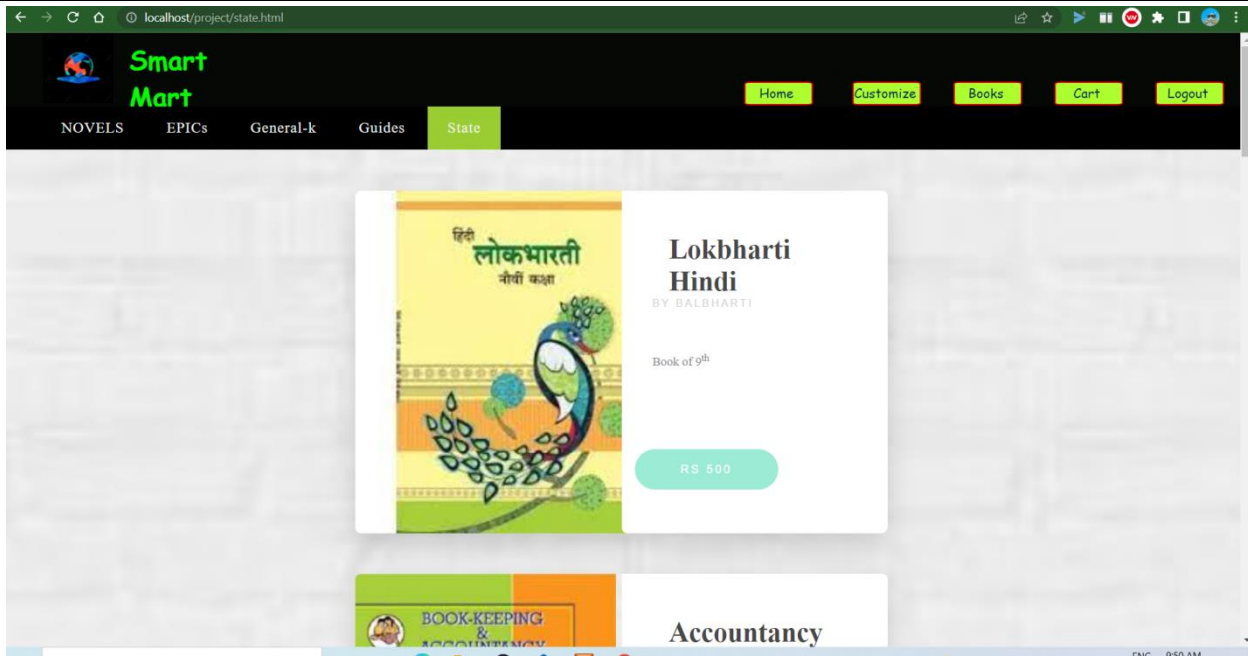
localhost/project/state.html

Smart Mart

Home Customize Books Cart Logout

NOVELS EPICs General-k Guides State

हिंदी लोकभारती नौवीं कक्षा

Lokbharti Hindi

BY BALBHARTI

Book of 9$^{th}$

RS 500

BOOK-KEEPING & ACCOUNTANCY

Accountancy

ENG 9:50 AM